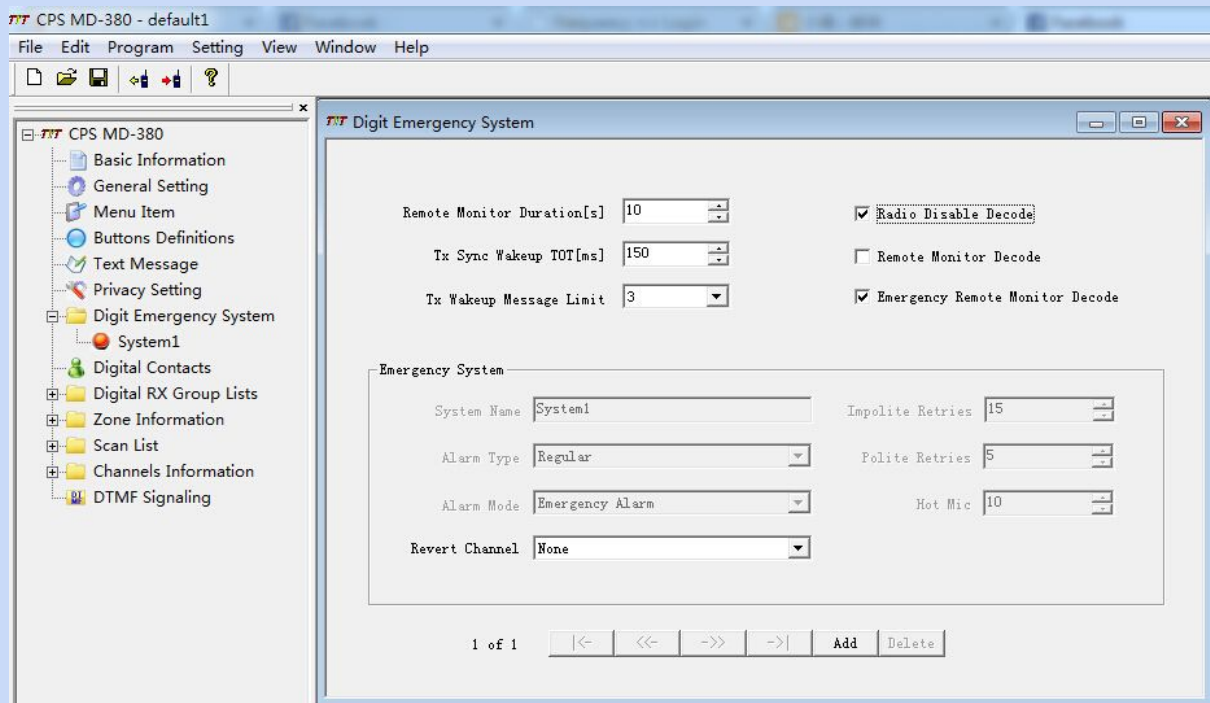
CPS MD-380 - default1

File Edit Program Setting View Window Help

CPS MD-380
Basic Information
General Setting
Menu Item
Buttons Definitions
Text Message
Privacy Setting
Digit Emergency System
System1
Digital Contacts
Digital RX Group Lists
Zone Information
Scan List
Channels Information
DTMF Signaling

Digit Emergency System

Remote Monitor Duration[s] 10
Tx Sync Wakeup TOT[ms] 150
Tx Wakeup Message Limit 3

Radio Disable Decode
Remote Monitor Decode
Emergency Remote Monitor Decode

Emergency System
System Name System1
Alarm Type Regular
Alarm Mode Emergency Alarm
Revert Channel None
Impolite Retries 15
Polite Retries 5
Hot Mic 10

1 of 1 |<- <<- ->> ->| Add Delete